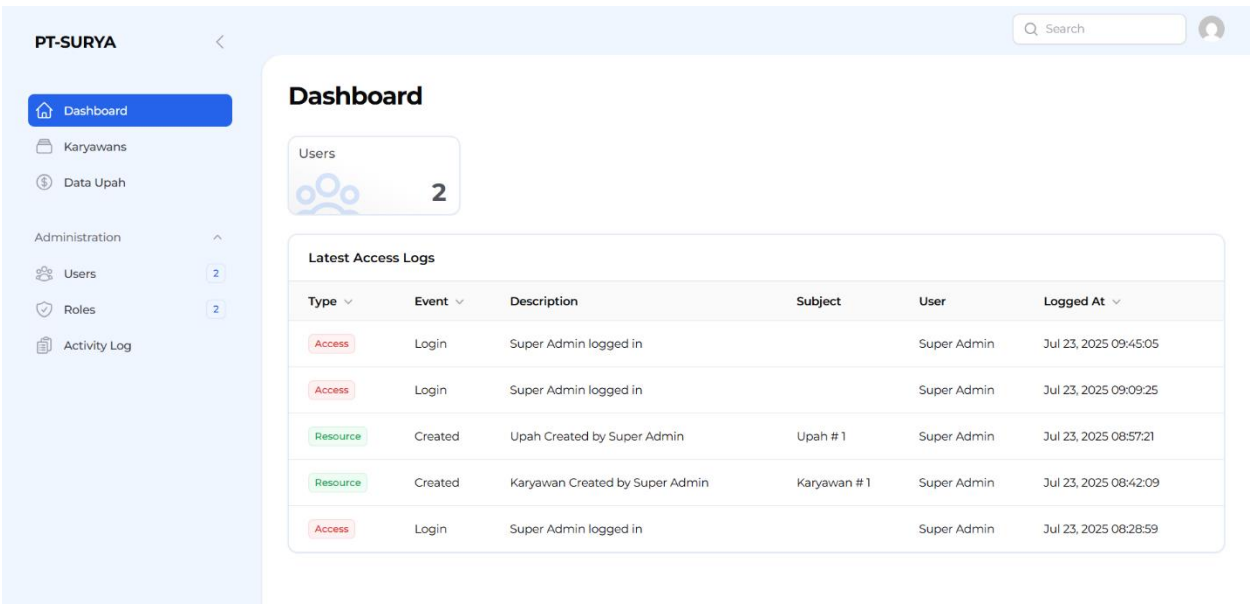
PT-SURYA

Dashboard
Karyawans
Data Upah

Administration
Users 2
Roles 2
Activity Log

Search

Dashboard

Users
2

Latest Access Logs

| Type | Event | Description | Subject | User | Logged At |
|---|---|---|---|---|---|
| Access | Login | Super Admin logged in | | Super Admin | Jul 23, 2025 09:45:05 |
| Access | Login | Super Admin logged in | | Super Admin | Jul 23, 2025 09:09:25 |
| Resource | Created | Upah Created by Super Admin | Upah # 1 | Super Admin | Jul 23, 2025 08:57:21 |
| Resource | Created | Karyawan Created by Super Admin | Karyawan # 1 | Super Admin | Jul 23, 2025 08:42:09 |
| Access | Login | Super Admin logged in | | Super Admin | Jul 23, 2025 08:28:59 |